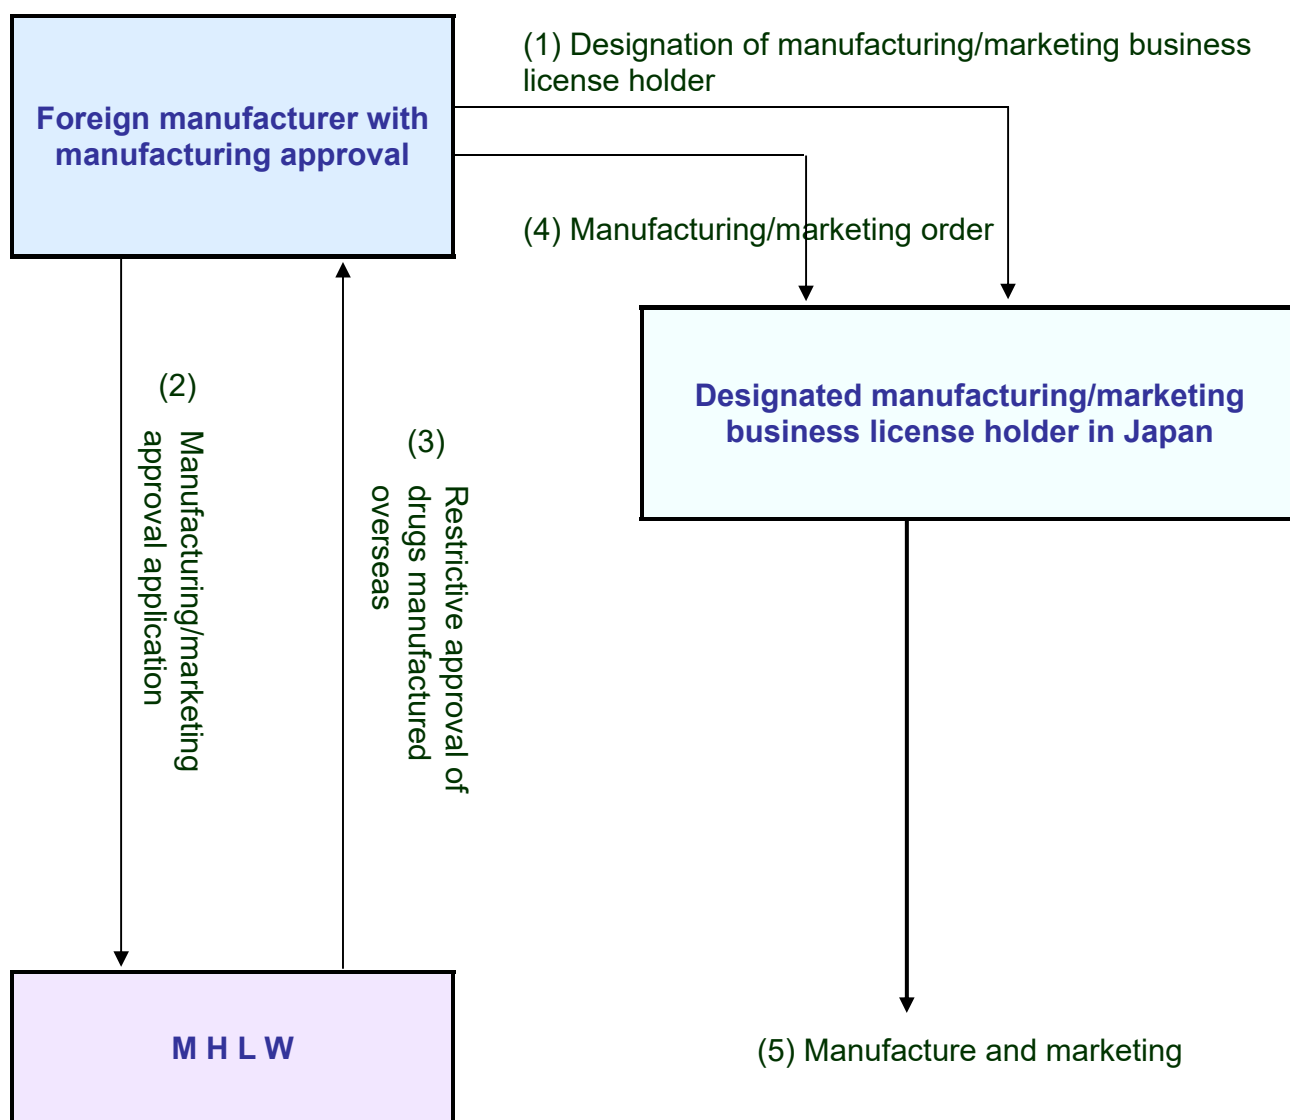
Foreign manufacturer with manufacturing approval

(1) Designation of manufacturing/marketing business license holder

(4) Manufacturing/marketing order

Designated manufacturing/marketing business license holder in Japan

(2)
Manufacturing/marketing approval application

(3)
Restrictive approval of drugs manufactured overseas

M H L W

(5) Manufacture and marketing